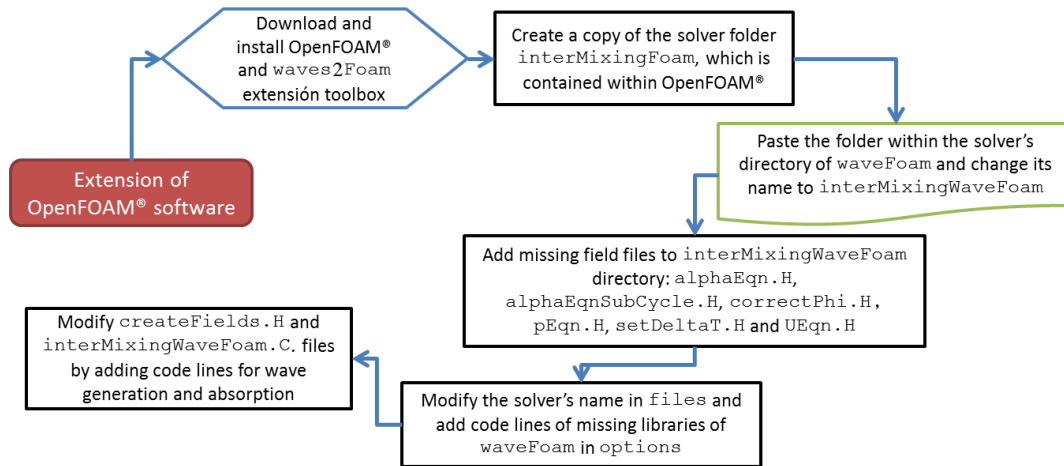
Extension of OpenFOAM® software

Download and install OpenFOAM® and waves2Foam extensión toolbox

Create a copy of the solver folder interMixingFoam, which is contained within OpenFOAM®

Paste the folder within the solver's directory of waveFoam and change its name to interMixingWaveFoam

Add missing field files to interMixingWaveFoam directory: alphaEqn.H, alphaEqnSubCycle.H, correctPhi.H, pEqn.H, setDeltaT.H and UEqn.H

Modify the solver's name in files and add code lines of missing libraries of waveFoam in options

Modify createFields.H and interMixingWaveFoam.C. files by adding code lines for wave generation and absorption